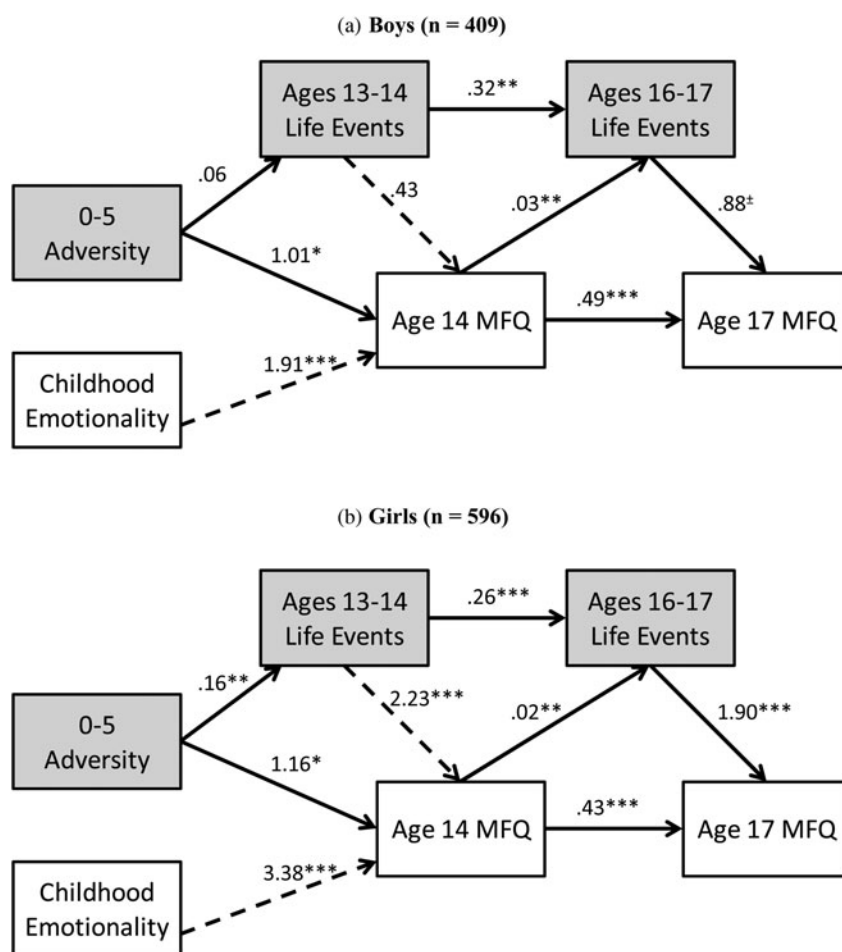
(a) **Boys (n = 409)**

Ages 13-14 Life Events

.32**

Ages 16-17 Life Events

.06

.43

.03**

.88±

0-5 Adversity

1.01*

Age 14 MFQ

.49***

Age 17 MFQ

1.91***

Childhood Emotionality

(b) **Girls (n = 596)**

Ages 13-14 Life Events

.26***

Ages 16-17 Life Events

.16**

2.23***

.02**

1.90***

0-5 Adversity

1.16*

Age 14 MFQ

.43***

Age 17 MFQ

3.38***

Childhood Emotionality